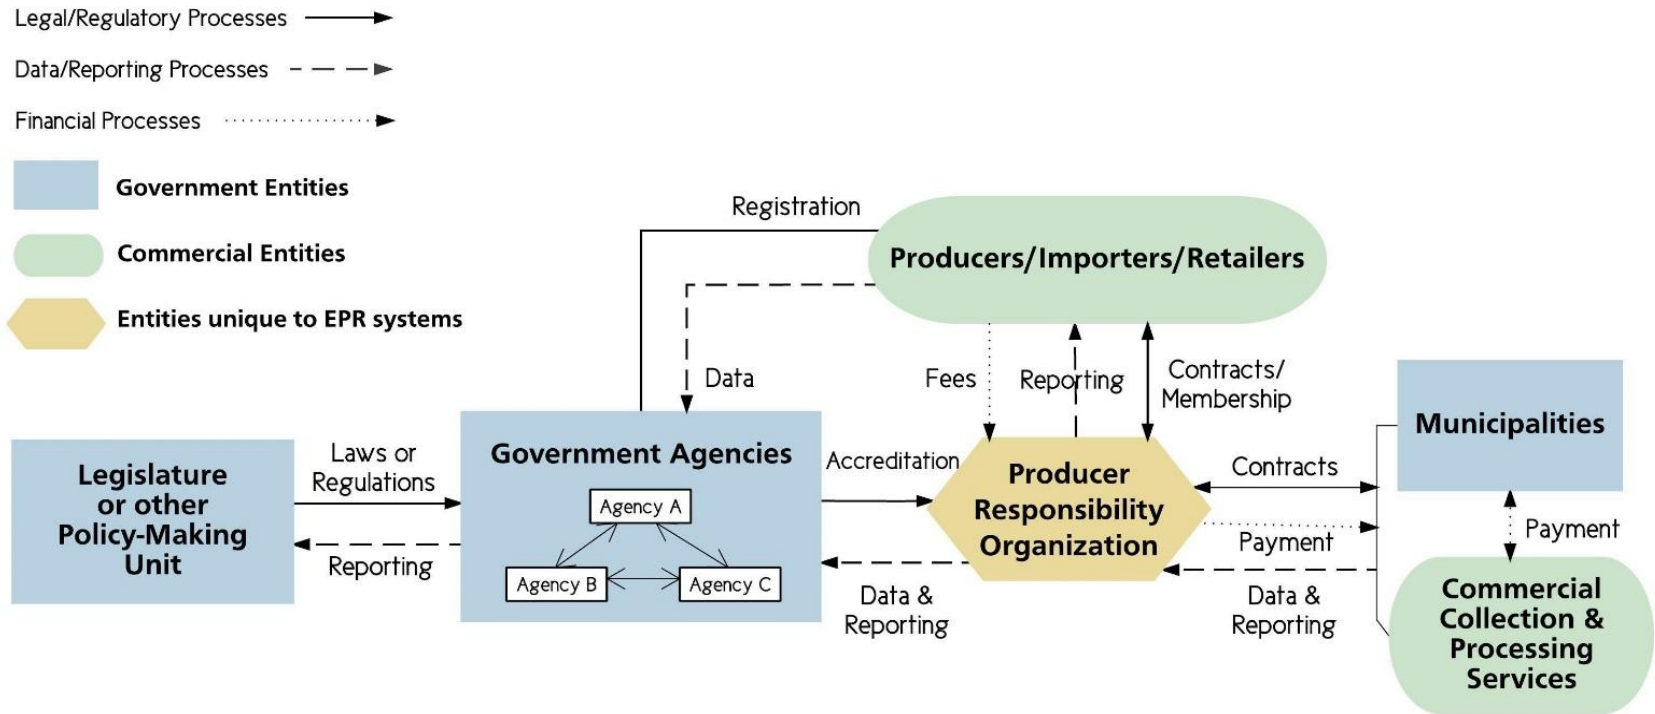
Legal/Regulatory Processes

Data/Reporting Processes

Financial Processes

Government Entities

Commercial Entities

Entities unique to EPR systems

Registration

Producers/Importers/Retailers

Data

Fees

Reporting

Contracts/ Membership

Municipalities

Legislature or other Policy-Making Unit

Laws or Regulations

Reporting

Government Agencies

Agency A

Agency B

Agency C

Accreditation

Producer Responsibility Organization

Contracts

Payment

Payment

Data & Reporting

Data & Reporting

Commercial Collection & Processing Services